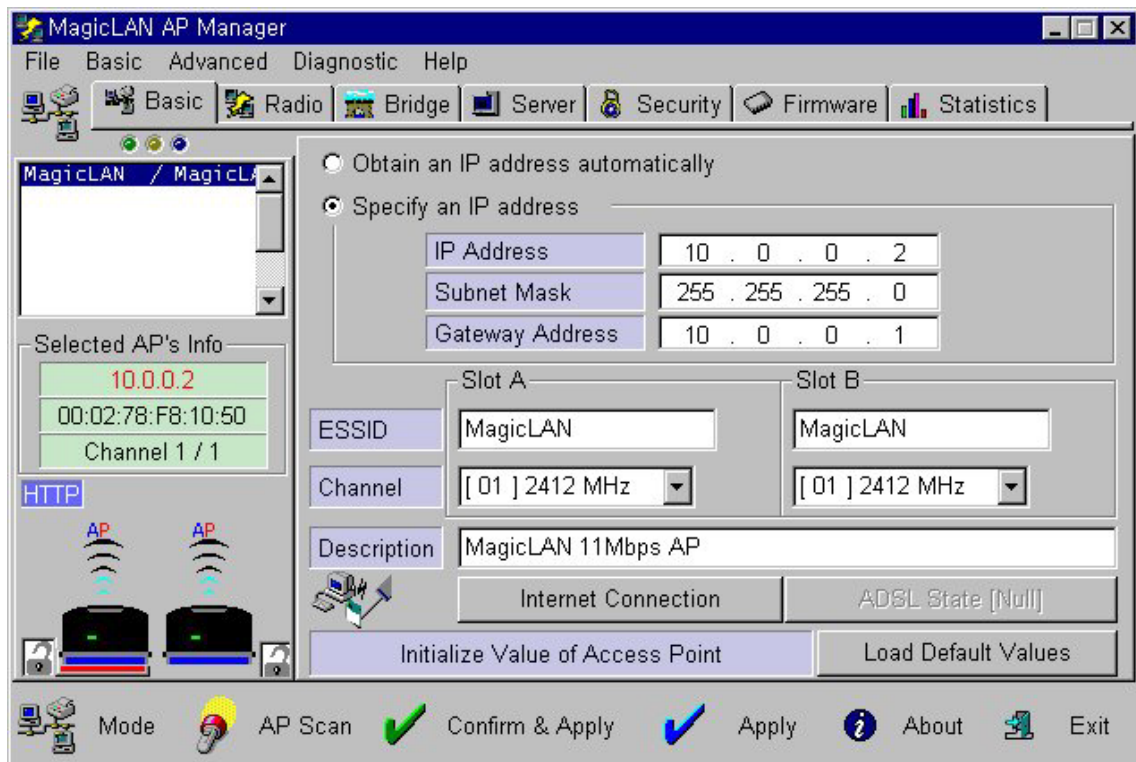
MagicLAN AP Manager

File Basic Advanced Diagnostic Help

Basic | Radio | Bridge | Server | Security | Firmware | Statistics

MagicLAN / MagicL

Selected AP's Info

10.0.0.2

00:02:78:F8:10:50

Channel 1 / 1

HTTP

AP AP

Obtain an IP address automatically

Specify an IP address

| IP Address | 10 . 0 . 0 . 2 |
|---|---|
| Subnet Mask | 255 . 255 . 255 . 0 |
| Gateway Address | 10 . 0 . 0 . 1 |

Slot A

Slot B

ESSID MagicLAN MagicLAN

Channel [ 01 ] 2412 MHz [ 01 ] 2412 MHz

Description MagicLAN 11Mbps AP

Internet Connection

ADSL State [Null]

Initialize Value of Access Point

Load Default Values

Mode AP Scan Confirm & Apply Apply About Exit